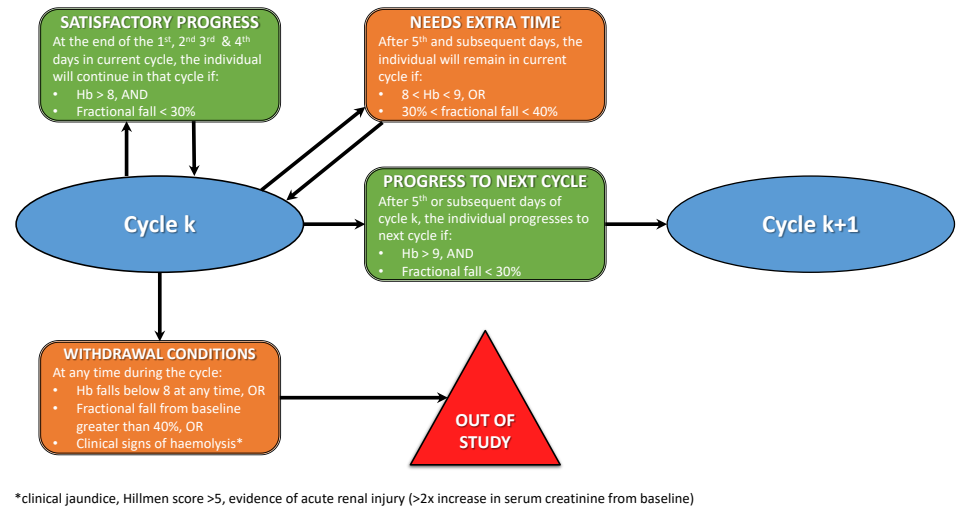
SATISFACTORY PROGRESS
At the end of the 1$^{st}$, 2$^{nd}$ 3$^{rd}$ & 4$^{th}$ days in current cycle, the individual will continue in that cycle if:
• Hb > 8, AND
• Fractional fall < 30%

NEEDS EXTRA TIME
After 5$^{th}$ and subsequent days, the individual will remain in current cycle if:
• 8 < Hb < 9, OR
• 30% < fractional fall < 40%

Cycle k

PROGRESS TO NEXT CYCLE
After 5$^{th}$ or subsequent days of cycle k, the individual progresses to next cycle if:
• Hb > 9, AND
• Fractional fall < 30%

Cycle k+1

WITHDRAWAL CONDITIONS
At any time during the cycle:
• Hb falls below 8 at any time, OR
• Fractional fall from baseline greater than 40%, OR
• Clinical signs of haemolysis*

OUT OF STUDY

*clinical jaundice, Hillmen score >5, evidence of acute renal injury (>2x increase in serum creatinine from baseline)